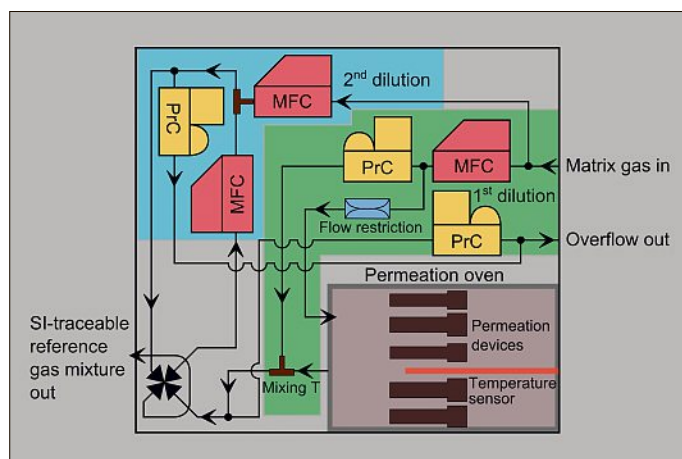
MFC
$2^{nd}$ dilution
PrC
MFC
PrC
MFC
Matrix gas in
$1^{st}$ dilution
Flow restriction
PrC
Overflow out
Permeation oven
Permeation devices
Temperature sensor
Mixing T
SI-traceable reference gas mixture out